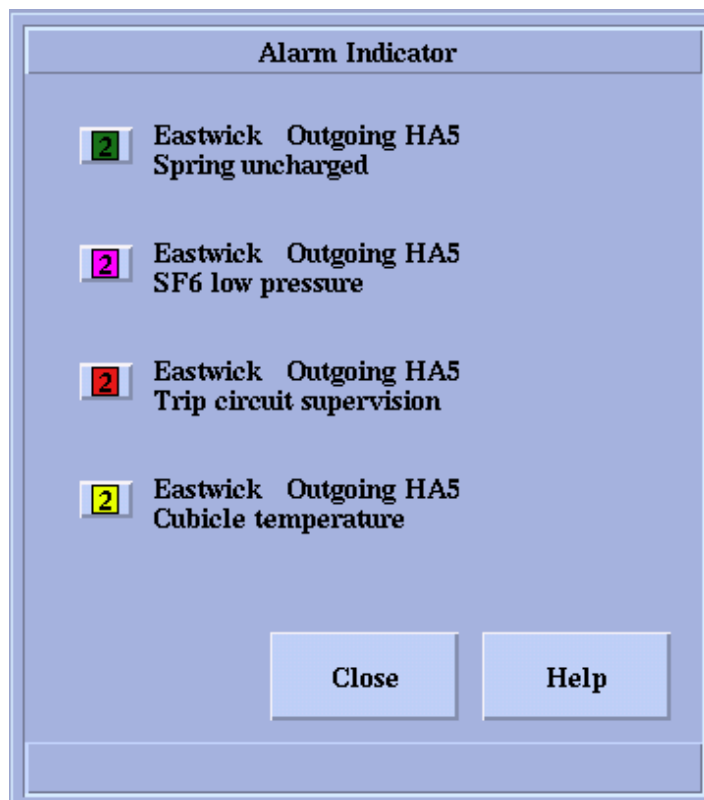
Alarm Indicator

2 Eastwick Outgoing HA5
Spring uncharged

2 Eastwick Outgoing HA5
SF6 low pressure

2 Eastwick Outgoing HA5
Trip circuit supervision

2 Eastwick Outgoing HA5
Cubicle temperature

Close

Help